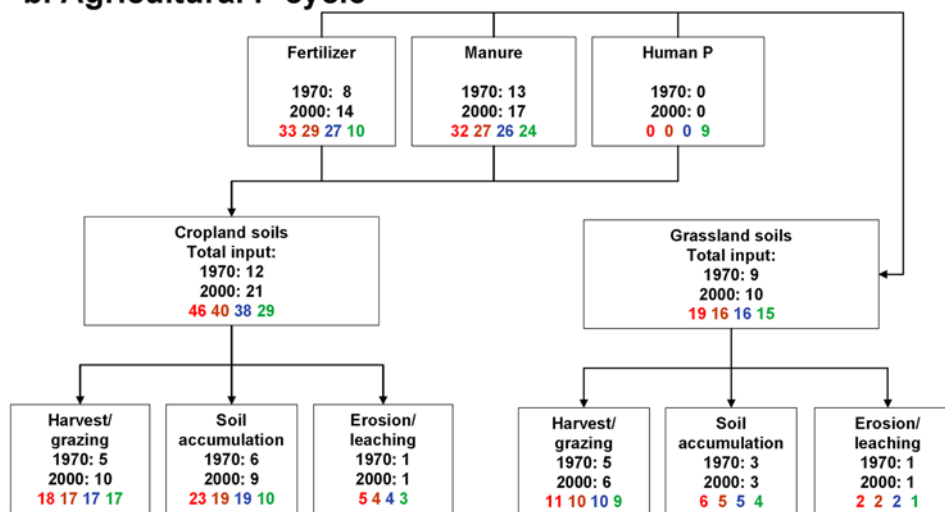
b. Agricultural P cycle

Fertilizer
1970: 8
2000: 14
33 29 27 10

Manure
1970: 13
2000: 17
32 27 26 24

Human P
1970: 0
2000: 0
0 0 0 9

Cropland soils
Total input:
1970: 12
2000: 21
46 40 38 29

Grassland soils
Total input:
1970: 9
2000: 10
19 16 16 15

Harvest/ grazing
1970: 5
2000: 10
18 17 17 17

Soil accumulation
1970: 6
2000: 9
23 19 19 10

Erosion/ leaching
1970: 1
2000: 1
5 4 4 3

Harvest/ grazing
1970: 5
2000: 6
11 10 10 9

Soil accumulation
1970: 3
2000: 3
6 5 5 4

Erosion/ leaching
1970: 1
2000: 1
2 2 2 1